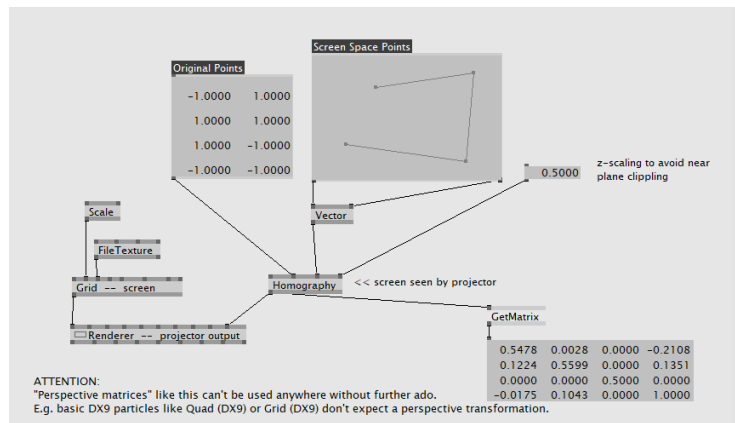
Screen Space Points

Original Points

| | |
|---|---|
| -1.0000 | 1.0000 |
| 1.0000 | 1.0000 |
| 1.0000 | -1.0000 |
| -1.0000 | -1.0000 |

0.5000

z-scaling to avoid near plane clippling

Vector

Scale

FileTexture

Grid -- screen

Homography

<< screen seen by projector

Renderer -- projector output

GetMatrix

| | | | |
|---|---|---|---|
| 0.5478 | 0.0028 | 0.0000 | -0.2108 |
| 0.1224 | 0.5599 | 0.0000 | 0.1351 |
| 0.0000 | 0.0000 | 0.5000 | 0.0000 |
| -0.0175 | 0.1043 | 0.0000 | 1.0000 |

ATTENTION:
"Perspective matrices" like this can't be used anywhere without further ado.
E.g. basic DX9 particles like Quad (DX9) or Grid (DX9) don't expect a perspective transformation.